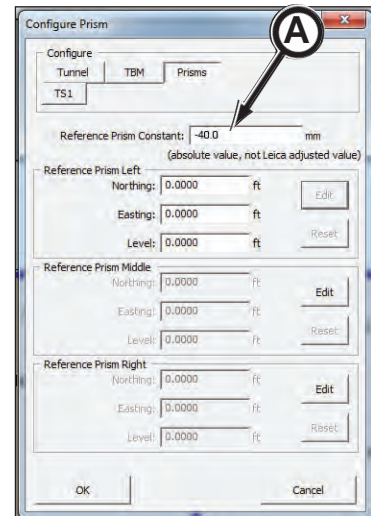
Configure Prism

A

Configure

Tunnel

TBM

Prisms

TS1

Reference Prism Constant: -40.0 mm

(absolute value, not Leica adjusted value)

Reference Prism Left

Northing: 0.0000 ft

Edit

Easting: 0.0000 ft

Level: 0.0000 ft

Reset

Reference Prism Middle

Northing: 0.0000 ft

Edit

Easting: 0.0000 ft

Level: 0.0000 ft

Reset

Reference Prism Right

Northing: 0.0000 ft

Edit

Easting: 0.0000 ft

Level: 0.0000 ft

Reset

OK

Cancel